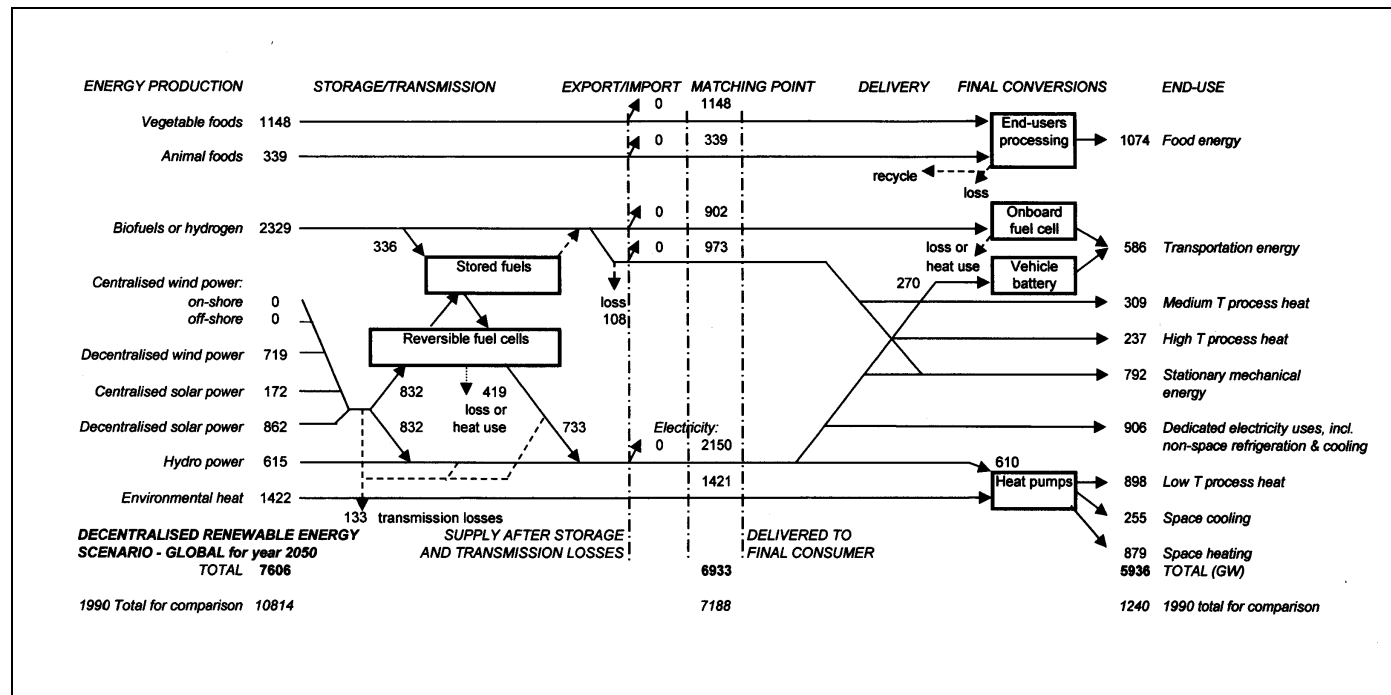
ENERGY PRODUCTION STORAGE/TRANSMISSION EXPORT/IMPORT MATCHING POINT DELIVERY FINAL CONVERSIONS END-USE

0 1148
Vegetable foods 1148
End-users processing
0 339
Animal foods 339
1074 Food energy
recycle
loss

0 902
Biofuels or hydrogen 2329
Onboard fuel cell
336
0 973
loss or heat use
586 Transportation energy
Stored fuels
Vehicle battery
Centralised wind power:
on-shore 0
off-shore 0
loss 108
270
309 Medium T process heat
Reversible fuel cells
Decentralised wind power 719
237 High T process heat
Centralised solar power 172
832
419 loss or heat use
792 Stationary mechanical energy
Decentralised solar power 862
832
733
Electricity:
0 2150
906 Dedicated electricity uses, incl. non-space refrigeration & cooling
Hydro power 615
610
1421
Environmental heat 1422
Heat pumps
898 Low T process heat
133 transmission losses
255 Space cooling
DECENTRALISED RENEWABLE ENERGY SCENARIO - GLOBAL for year 2050
SUPPLY AFTER STORAGE AND TRANSMISSION LOSSES
DELIVERED TO FINAL CONSUMER
879 Space heating
TOTAL 7606
6933
5936 TOTAL (GW)

1990 Total for comparison 10814
7188
1240 1990 total for comparison